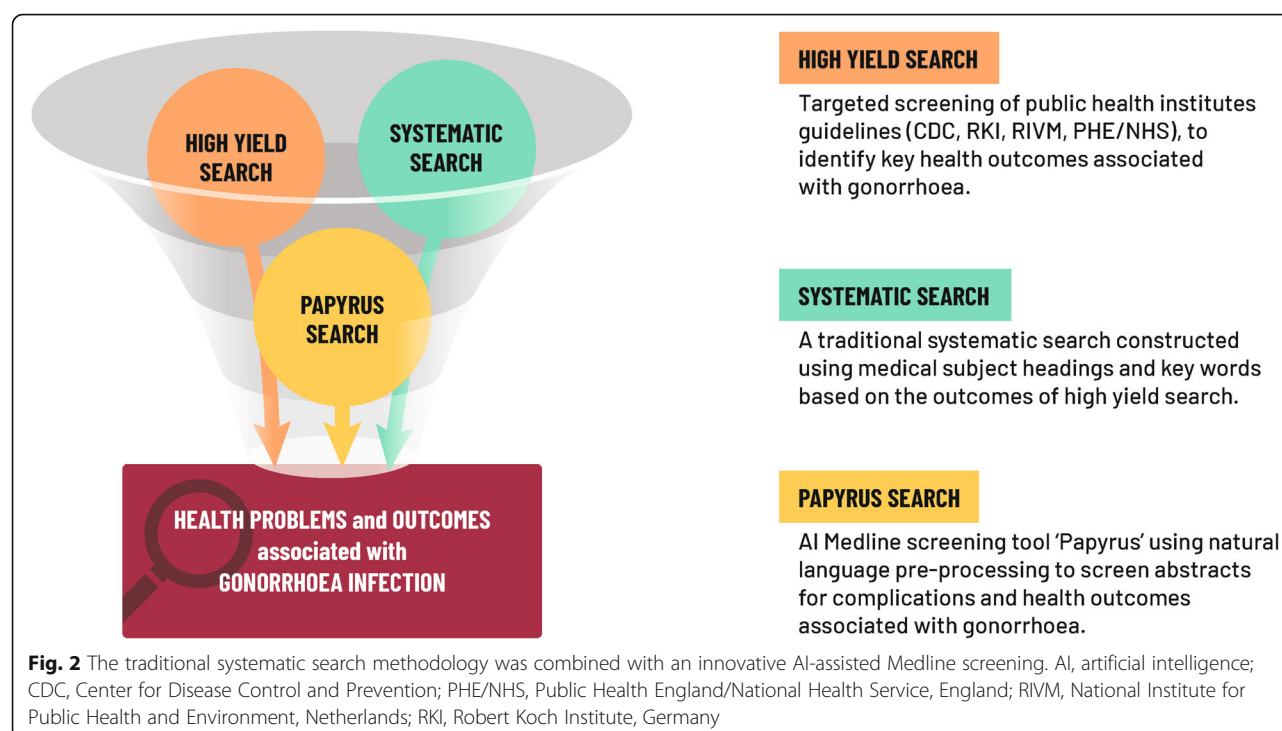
HIGH YIELD SEARCH

SYSTEMATIC SEARCH

PAPYRUS SEARCH

HEALTH PROBLEMS and OUTCOMES associated with GONORRHOEA INFECTION

HIGH YIELD SEARCH

Targeted screening of public health institutes guidelines (CDC, RKI, RIVM, PHE/NHS), to identify key health outcomes associated with gonorrhoea.

SYSTEMATIC SEARCH

A traditional systematic search constructed using medical subject headings and key words based on the outcomes of high yield search.

PAPYRUS SEARCH

AI Medline screening tool 'Papyrus' using natural language pre-processing to screen abstracts for complications and health outcomes associated with gonorrhoea.

**Fig. 2** The traditional systematic search methodology was combined with an innovative AI-assisted Medline screening. AI, artificial intelligence; CDC, Center for Disease Control and Prevention; PHE/NHS, Public Health England/National Health Service, England; RIVM, National Institute for Public Health and Environment, Netherlands; RKI, Robert Koch Institute, Germany